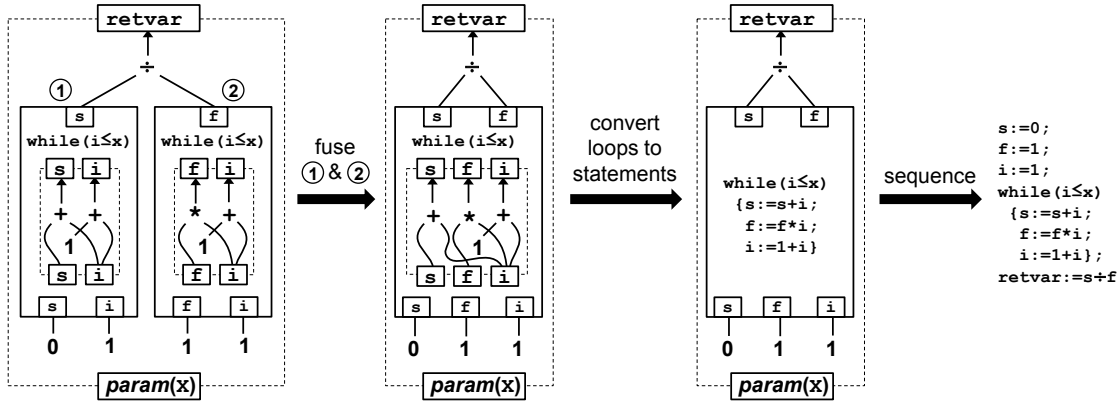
retvar

÷

①

②

s

f

while(i≤x)

while(i≤x)

s i

f i

+ +

* +

1

1

s i

f i

s i

f i

0 1

1 1

param(x)

fuse ① & ②

retvar

÷

s f

while(i≤x)

s f i

+ * +

1

s f i

s f i

0 1 1

param(x)

convert loops to statements

retvar

÷

s f

while(i≤x)
{s:=s+i;
f:=f*i;
i:=1+i}

s f i

0 1 1

param(x)

sequence

s:=0;
f:=1;
i:=1;
while(i≤x)
{s:=s+i;
f:=f*i;
i:=1+i};
retvar:=s÷f